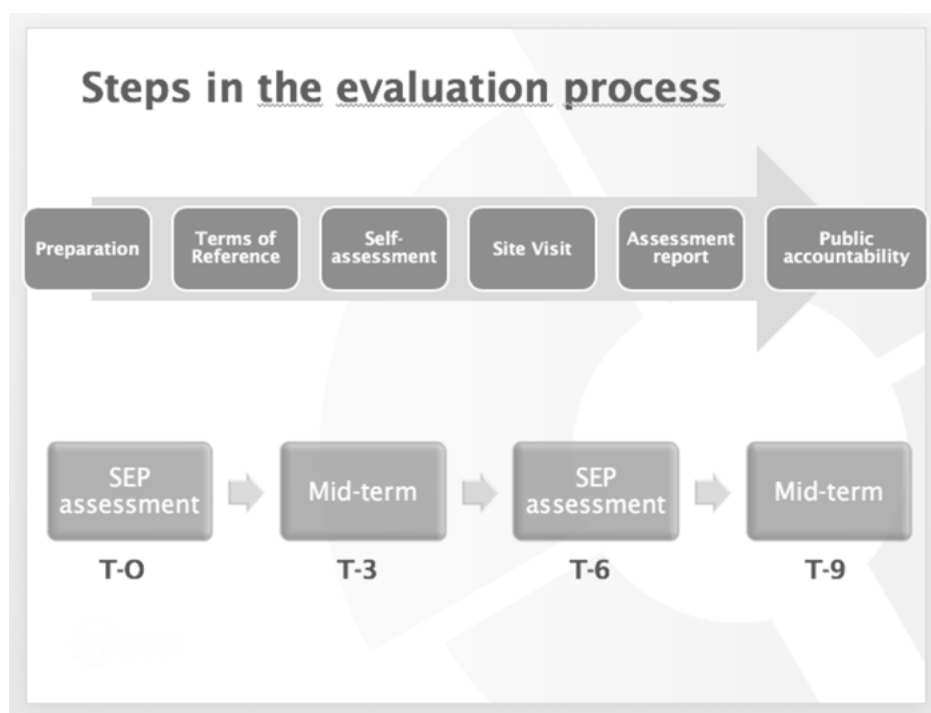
Steps in the evaluation process

Preparation

Terms of Reference

Self-assessment

Site Visit

Assessment report

Public accountability

SEP assessment

Mid-term

SEP assessment

Mid-term

T-O

T-3

T-6

T-9